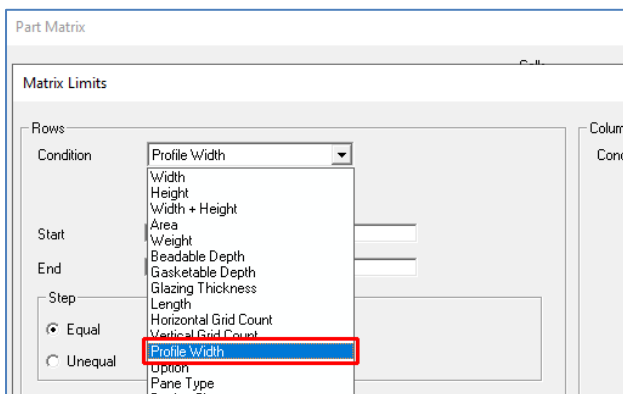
Part Matrix

Matrix Limits

Rows

Condition

Profile Width

Width
Height
Width + Height
Area
Weight
Beadable Depth
Gasketable Depth
Glazing Thickness
Length
Horizontal Grid Count
Vertical Grid Count
Profile Width
Option
Pane Type

Start

End

Step

Equal

Unequal

Colum

Cond